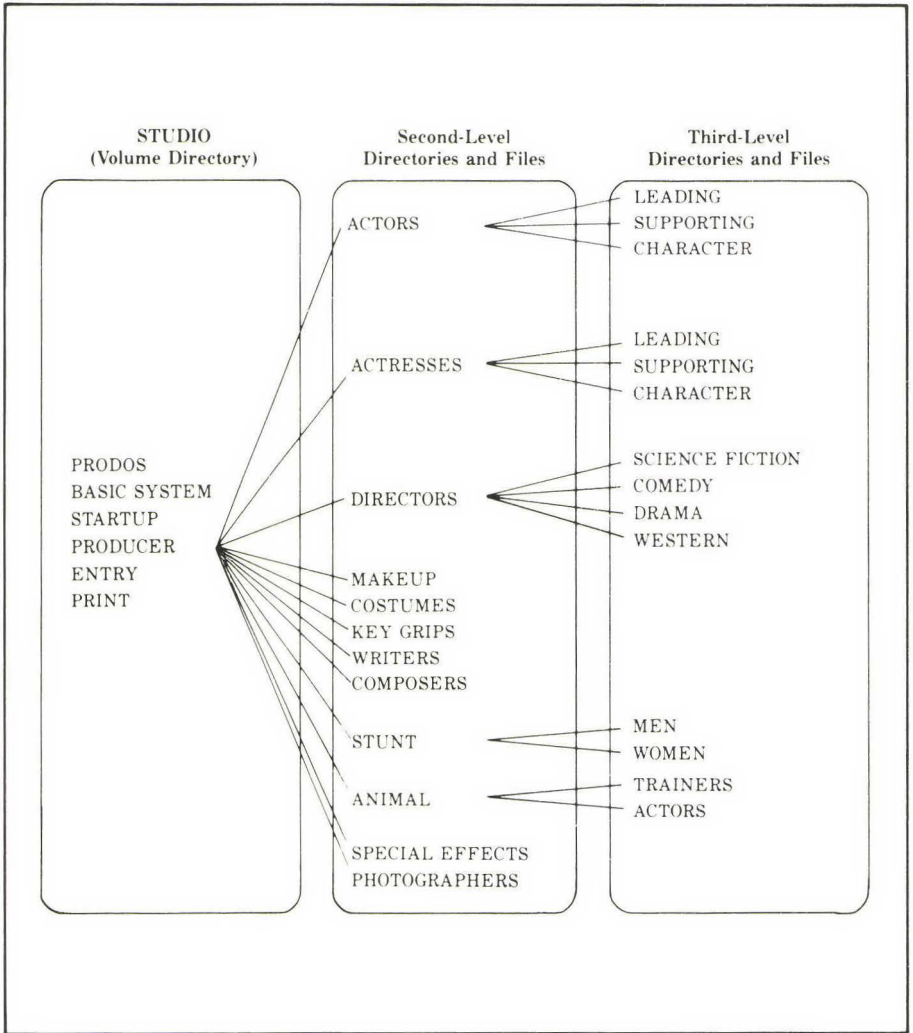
STUDIO
(Volume Directory)

Second-Level
Directories and Files

Third-Level
Directories and Files

PRODOS
BASIC SYSTEM
STARTUP
PRODUCER
ENTRY
PRINT

ACTORS
ACTRESSES
DIRECTORS
MAKEUP
COSTUMES
KEY GRIPS
WRITERS
COMPOSERS
STUNT
ANIMAL
SPECIAL EFFECTS
PHOTOGRAPHERS

LEADING
SUPPORTING
CHARACTER
LEADING
SUPPORTING
CHARACTER
SCIENCE FICTION
COMEDY
DRAMA
WESTERN
MEN
WOMEN
TRAINERS
ACTORS